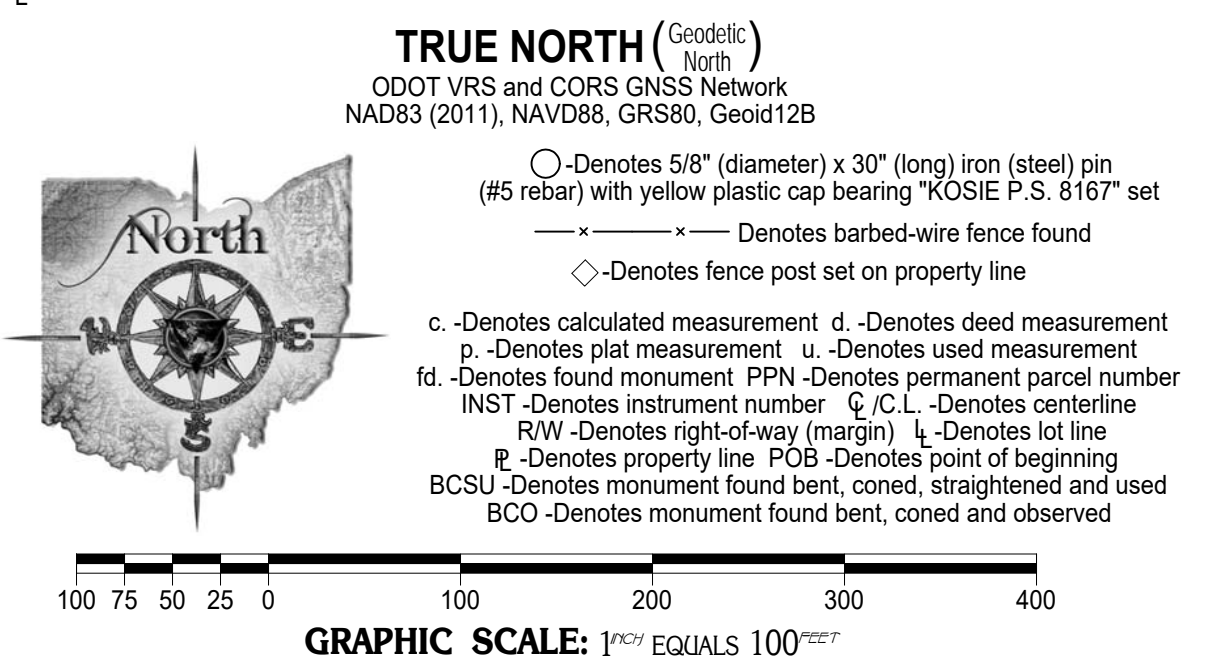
TRUE NORTH (Geodetic North)
ODOT VRS and CORS GNSS Network
NAD83 (2011), NAVD88, GRS80, Geoid12B

North
W E
S

◯-Denotes 5/8" (diameter) x 30" (long) iron (steel) pin (#5 rebar) with yellow plastic cap bearing "KOSIE P.S. 8167" set

—×———×— Denotes barbed-wire fence found

◇-Denotes fence post set on property line

c. -Denotes calculated measurement d. -Denotes deed measurement
p. -Denotes plat measurement u. -Denotes used measurement
fd. -Denotes found monument PPN -Denotes permanent parcel number
INST -Denotes instrument number ℄ /C.L. -Denotes centerline
R/W -Denotes right-of-way (margin) L -Denotes lot line
PL -Denotes property line POB -Denotes point of beginning
BCSU -Denotes monument found bent, coned, straightened and used
BCO -Denotes monument found bent, coned and observed

100 75 50 25 0 100 200 300 400

GRAPHIC SCALE: 1INCH EQUALS 100FEET